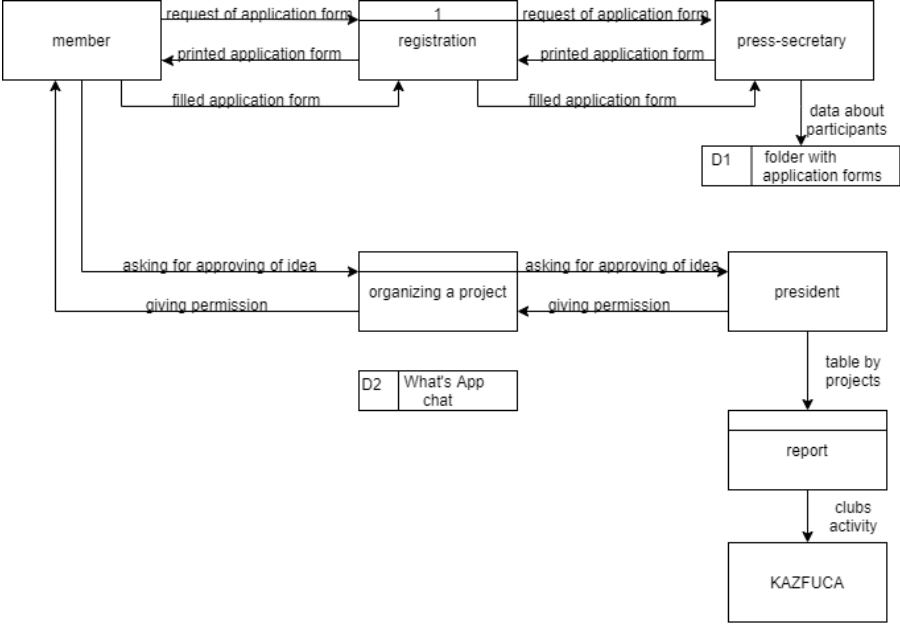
member

request of application form

1

registration

request of application form

press-secretary

printed application form

printed application form

filled application form

filled application form

data about participants

D1 folder with application forms

asking for approving of idea

organizing a project

asking for approving of idea

president

giving permission

giving permission

table by projects

D2 What's App chat

report

clubs activity

KAZFUCA